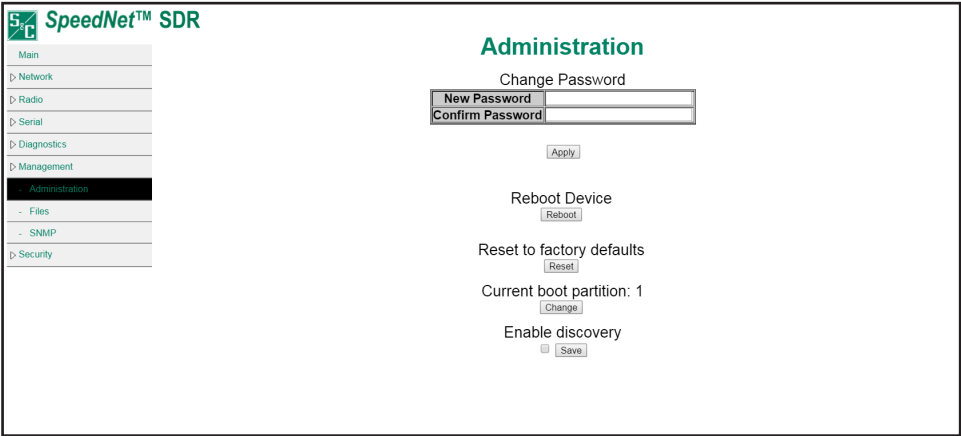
S&C SpeedNet™ SDR

Main
▷ Network
▷ Radio
▷ Serial
▷ Diagnostics
▷ Management
- Administration
- Files
- SNMP
▷ Security

Administration

Change Password

| New Password | |
|---|---|
| Confirm Password | |

Apply

Reboot Device
Reboot

Reset to factory defaults
Reset

Current boot partition: 1
Change

Enable discovery
Save